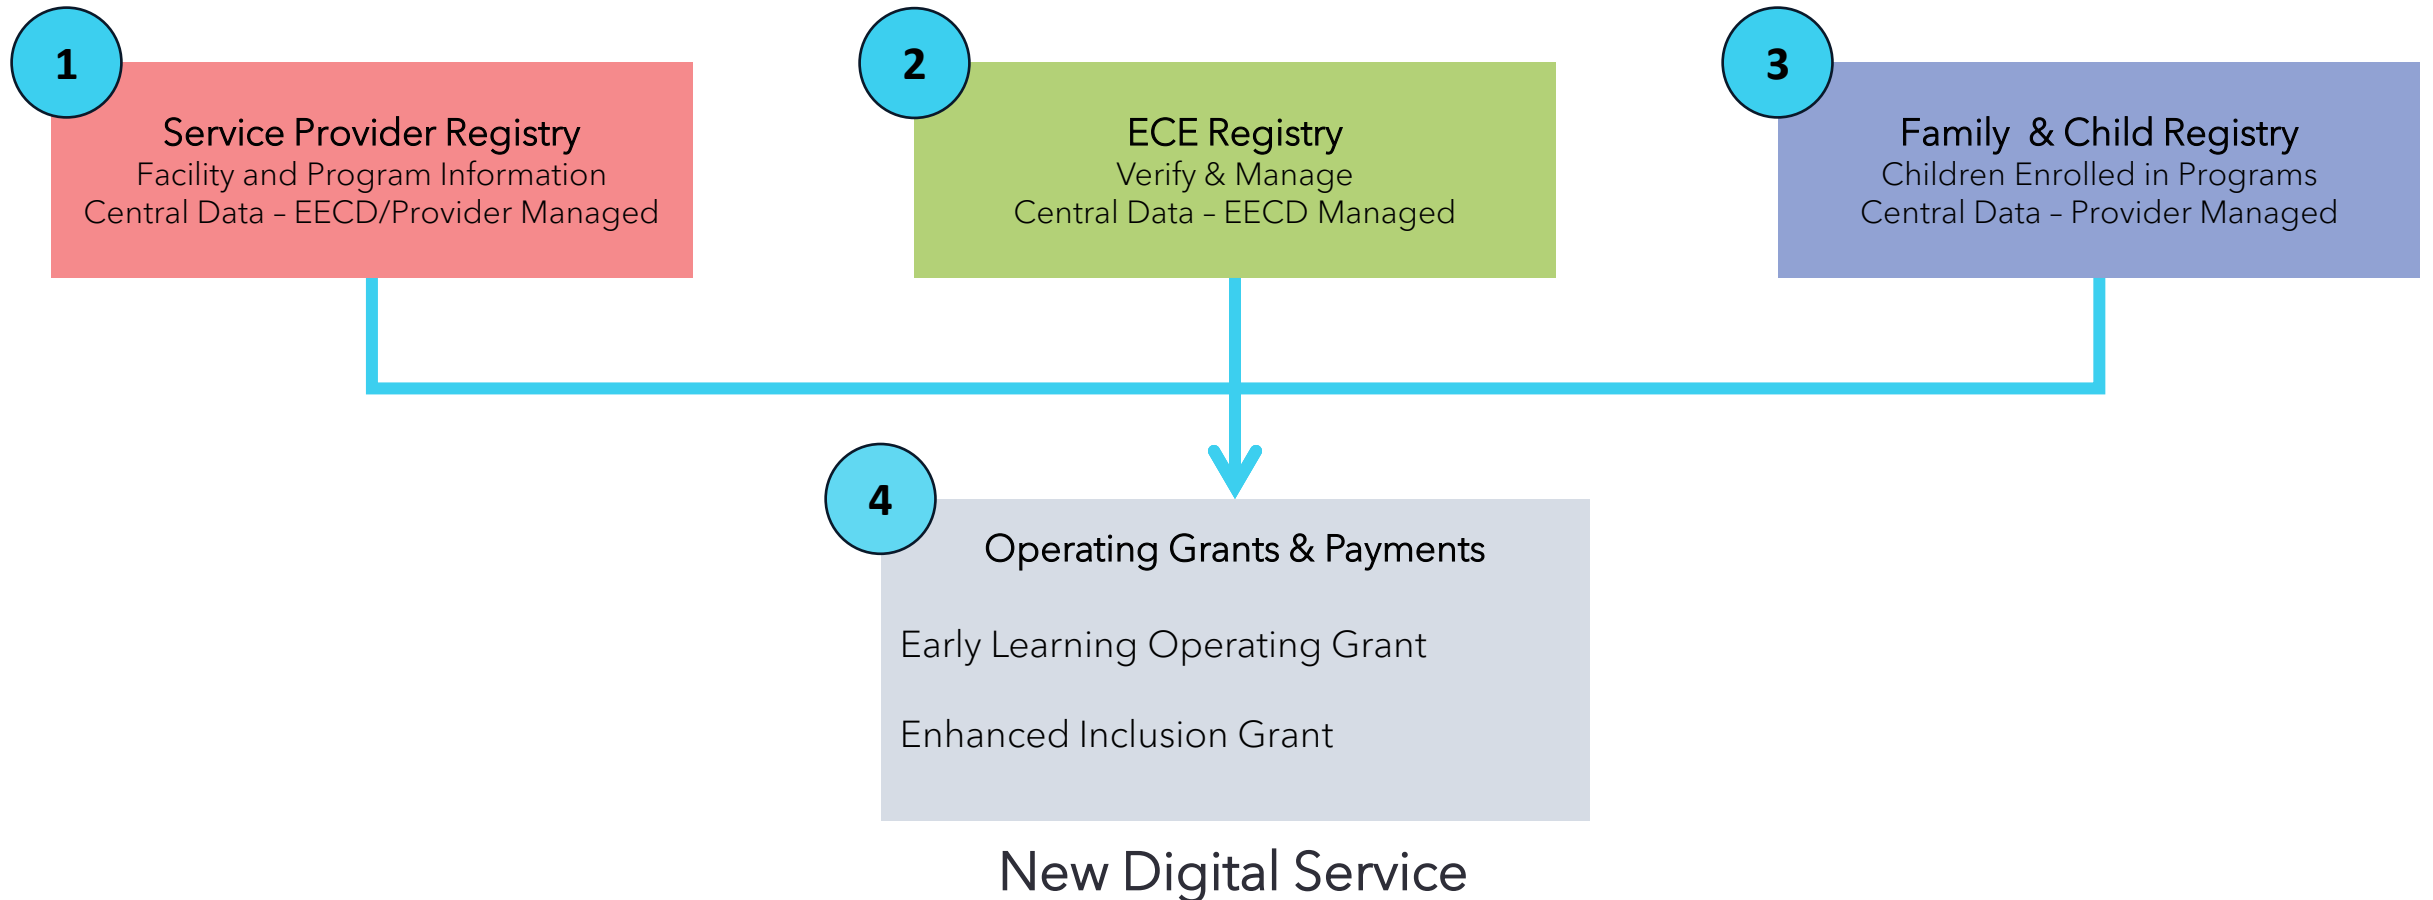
1

Service Provider Registry
Facility and Program Information
Central Data – EECD/Provider Managed

2

ECE Registry
Verify & Manage
Central Data – EECD Managed

3

Family & Child Registry
Children Enrolled in Programs
Central Data – Provider Managed

4

Operating Grants & Payments

Early Learning Operating Grant

Enhanced Inclusion Grant

New Digital Service